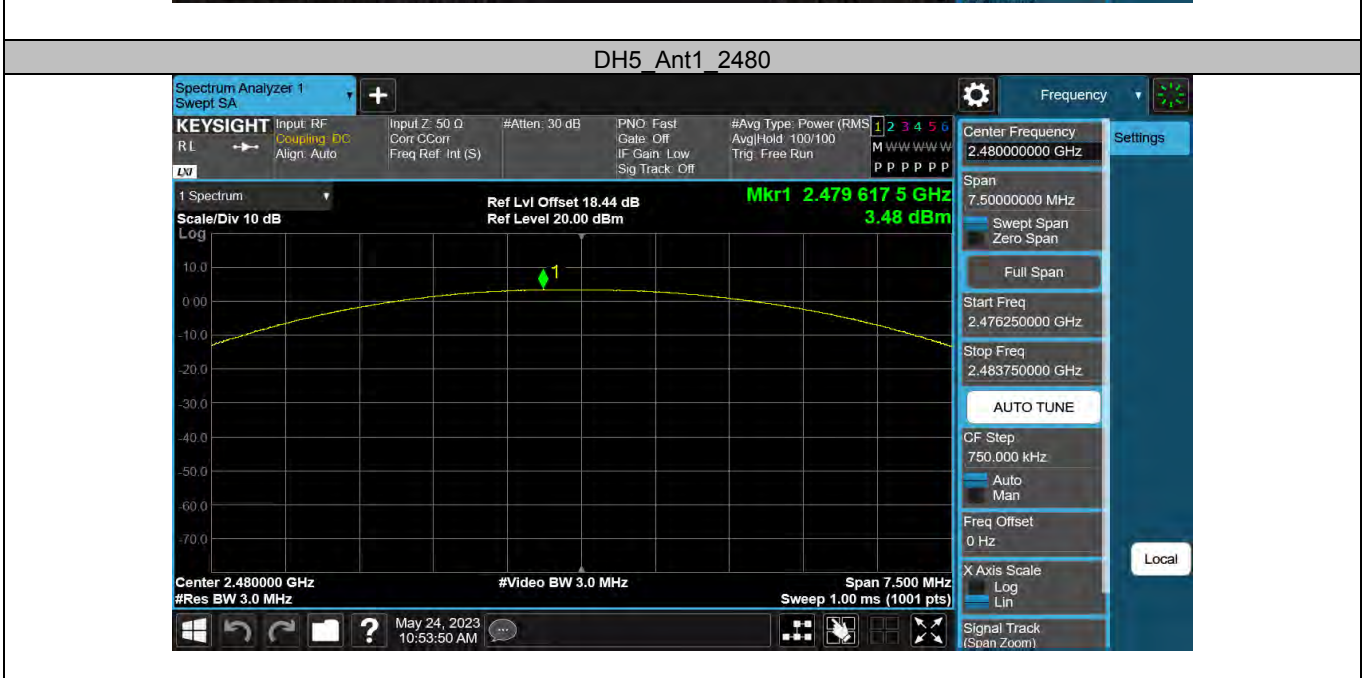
DH5_Ant1_2480

Spectrum Analyzer 1
Swept SA

Frequency

KEYSIGHT Input: RF
Coupling: DC
Align: Auto

Input Z: 50 Ω
Corr CCorr
Freq Ref: Int (S)

#Atten: 30 dB

PNO: Fast
Gate: Off
IF Gain: Low
Sig Track: Off

#Avg Type: Power (RMS)
Avg|Hold: 100/100
Trig: Free Run

1 2 3 4 5 6
M WWWWWW
P P P P P P

1 Spectrum
Scale/Div 10 dB
Log

Ref Lvl Offset 18.44 dB
Ref Level 20.00 dBm

Mkr1 2.479 617 5 GHz
3.48 dBm

10.0
0.00
-10.0
-20.0
-30.0
-40.0
-50.0
-60.0
-70.0

1

Center 2.480000 GHz
#Res BW 3.0 MHz

#Video BW 3.0 MHz

Span 7.500 MHz
Sweep 1.00 ms (1001 pts)

May 24, 2023
10:53:50 AM

Center Frequency
2.480000000 GHz

Settings

Span
7.50000000 MHz
Swept Span
Zero Span

Full Span

Start Freq
2.476250000 GHz

Stop Freq
2.483750000 GHz

AUTO TUNE

CF Step
750.000 kHz
Auto
Man

Freq Offset
0 Hz

Local

X Axis Scale
Log
Lin

Signal Track
(Span Zoom)